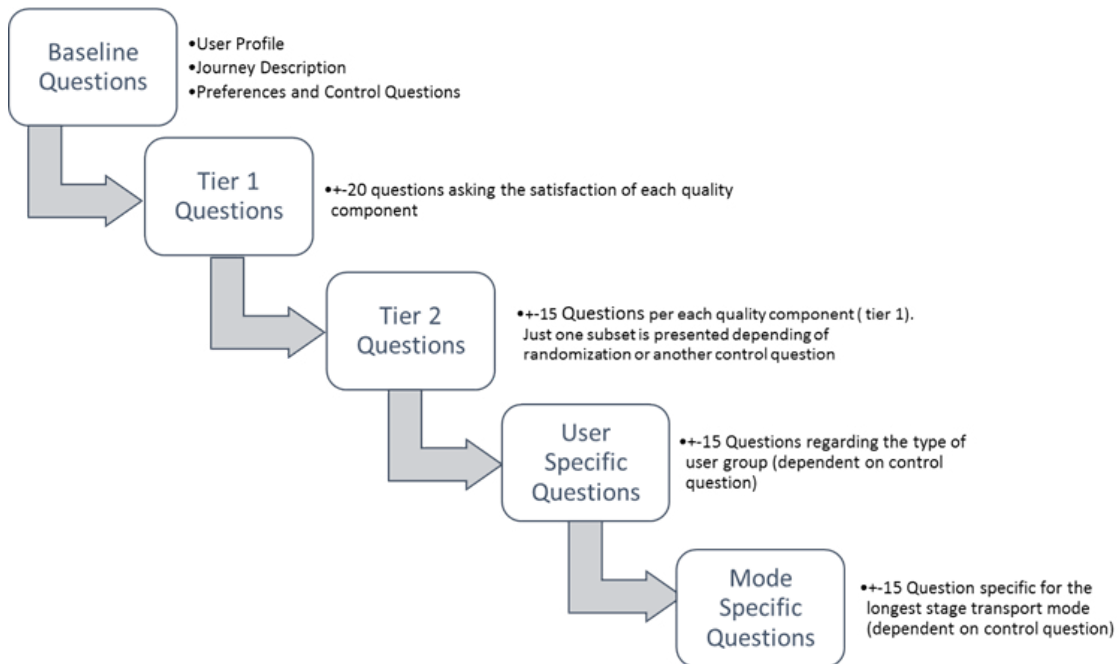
Baseline Questions

•User Profile
•Journey Description
•Preferences and Control Questions

Tier 1 Questions

•+-20 questions asking the satisfaction of each quality component

Tier 2 Questions

•+-15 Questions per each quality component ( tier 1). Just one subset is presented depending of randomization or another control question

User Specific Questions

•+-15 Questions regarding the type of user group (dependent on control question)

Mode Specific Questions

•+-15 Question specific for the longest stage transport mode (dependent on control question)